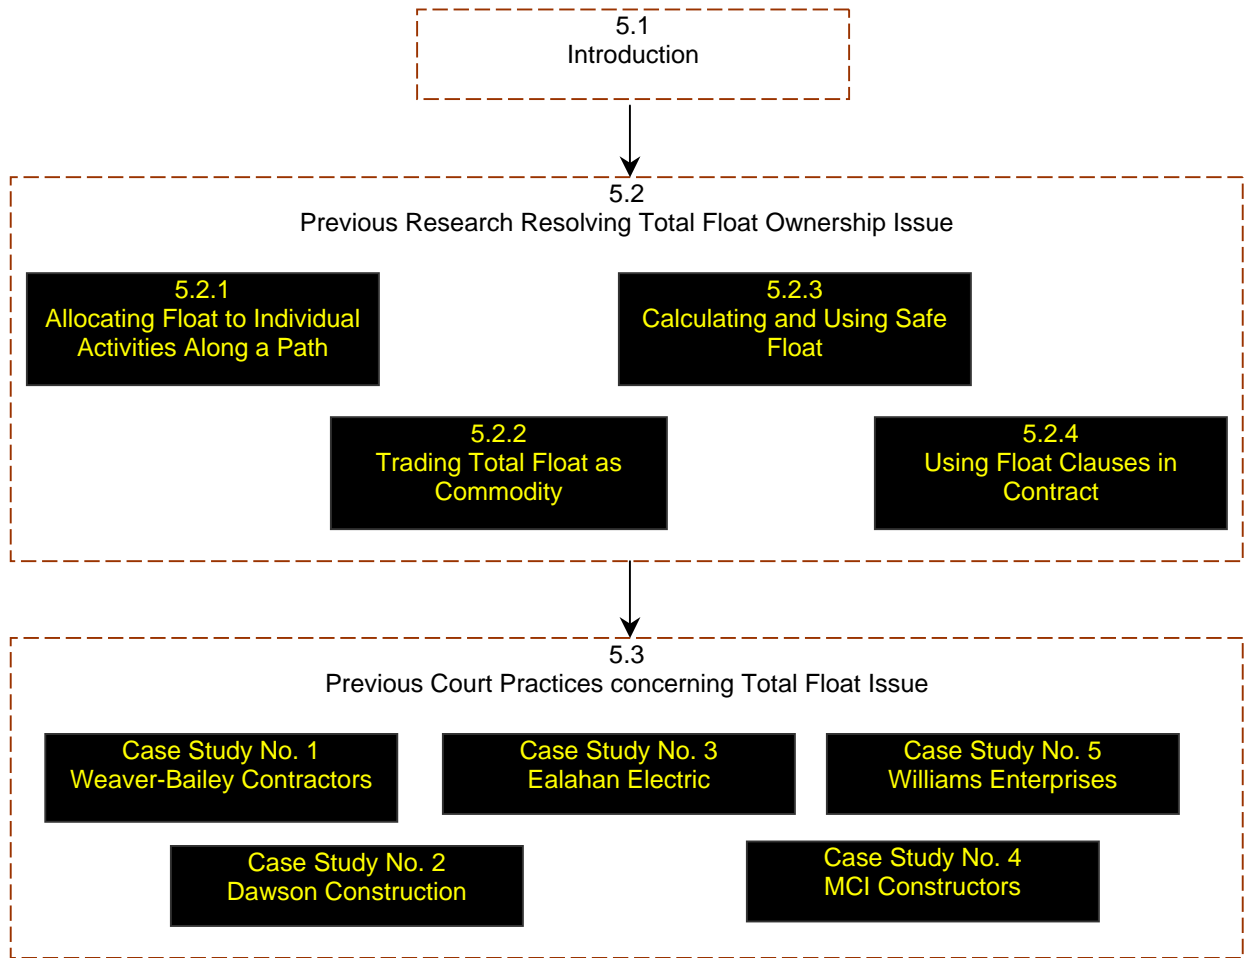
5.1
Introduction

5.2
Previous Research Resolving Total Float Ownership Issue

5.2.1
Allocating Float to Individual Activities Along a Path

5.2.3
Calculating and Using Safe Float

5.2.2
Trading Total Float as Commodity

5.2.4
Using Float Clauses in Contract

5.3
Previous Court Practices concerning Total Float Issue

Case Study No. 1
Weaver-Bailey Contractors

Case Study No. 3
Ealahan Electric

Case Study No. 5
Williams Enterprises

Case Study No. 2
Dawson Construction

Case Study No. 4
MCI Constructors